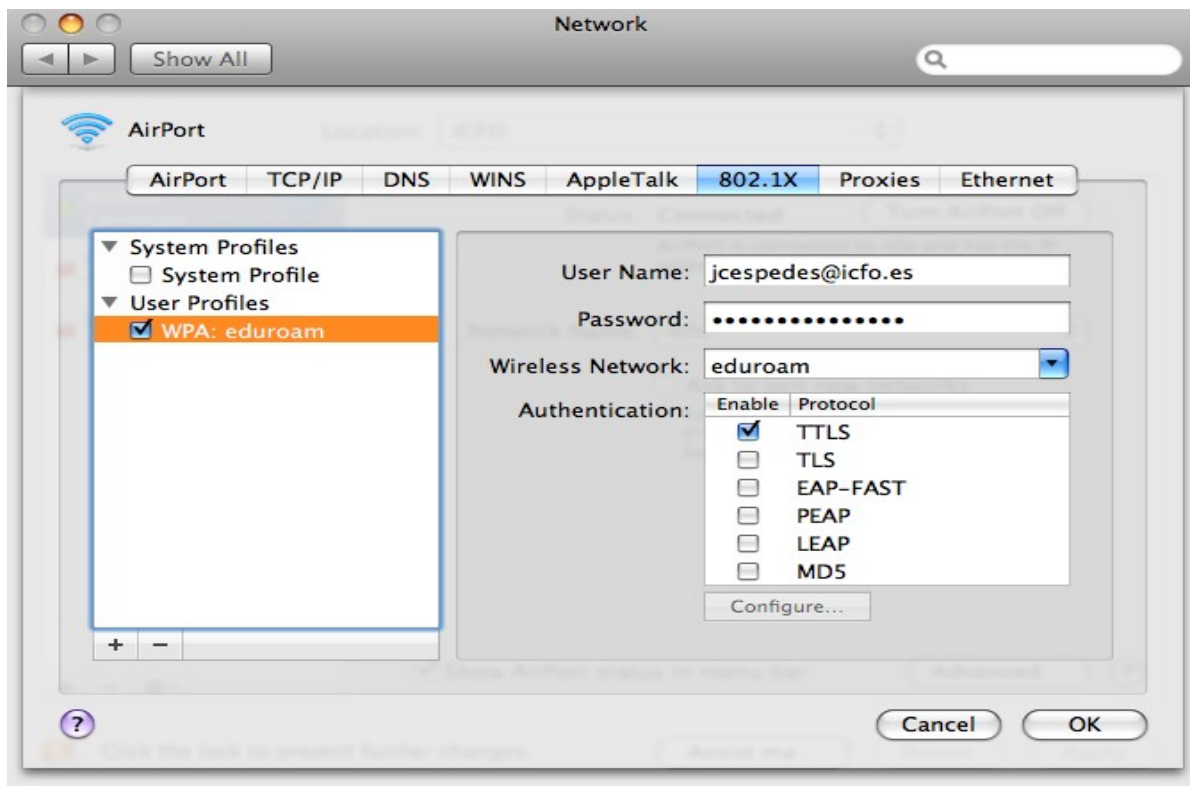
Network

Show All

AirPort

AirPort | TCP/IP | DNS | WINS | AppleTalk | 802.1X | Proxies | Ethernet

System Profiles
System Profile
User Profiles
WPA: eduroam

User Name: jcespedes@icfo.es
Password: •••••••••••••••
Wireless Network: eduroam
Authentication:

| Enable | Protocol |
|---|---|
| ☑ | TTLS |
| ☐ | TLS |
| ☐ | EAP-FAST |
| ☐ | PEAP |
| ☐ | LEAP |
| ☐ | MD5 |

Configure...

+ −

?

Cancel
OK